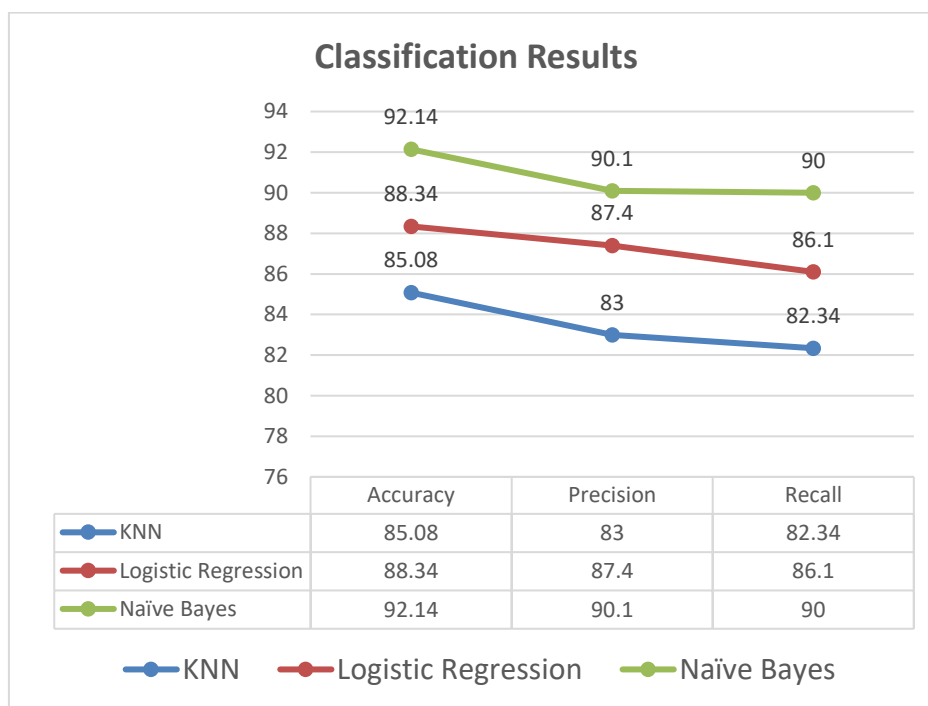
Classification Results

94
92
90
88
86
84
82
80
78
76

92.14
90.1
90
88.34
87.4
86.1
85.08
83
82.34

| | Accuracy | Precision | Recall |
|---|---|---|---|
| KNN | 85.08 | 83 | 82.34 |
| Logistic Regression | 88.34 | 87.4 | 86.1 |
| Naïve Bayes | 92.14 | 90.1 | 90 |

KNN Logistic Regression Naïve Bayes